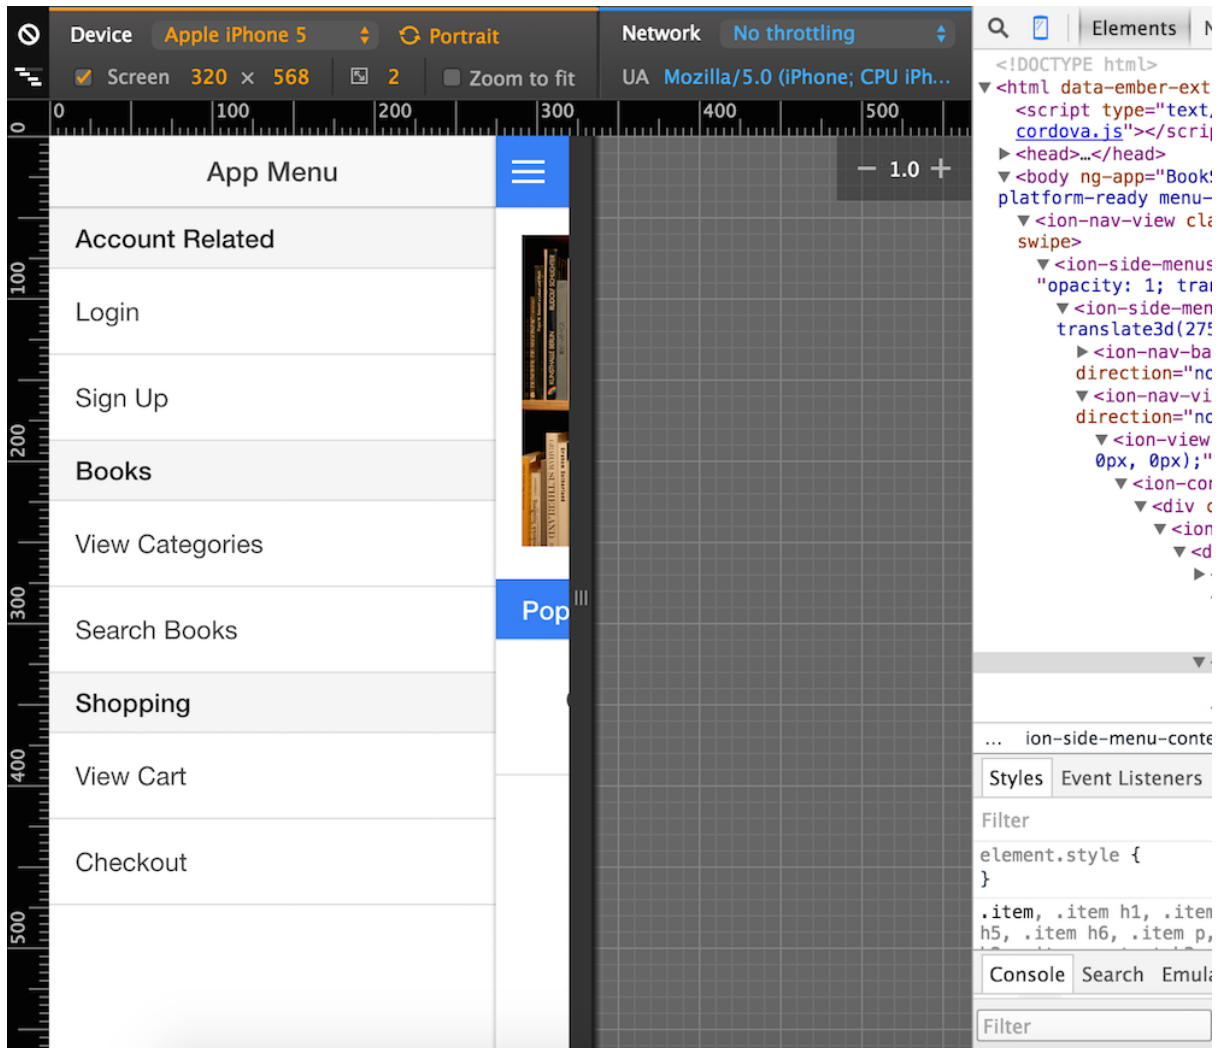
Device Apple iPhone 5 Portrait
Screen 320 × 568 2 Zoom to fit
Network No throttling
UA Mozilla/5.0 (iPhone; CPU iPh…

0 100 200 300 400 500

0 100 200 300 400 500

App Menu
Account Related
Login
Sign Up
Books
View Categories
Search Books
Shopping
View Cart
Checkout

Pop

− 1.0 +

Elements N
<!DOCTYPE html>
▼<html data-ember-ext
<script type="text,
cordova.js"></scri
▶<head>…</head>
▼<body ng-app="Book
platform-ready menu-
▼<ion-nav-view cla
swipe>
▼<ion-side-menus
"opacity: 1; tra
▼<ion-side-men
translate3d(275
▶<ion-nav-ba
direction="no
▼<ion-nav-vi
direction="no
▼<ion-view
0px, 0px);"
▼<ion-co
▼<div c
▼<ion
▼<d
▶

… ion-side-menu-conte
Styles Event Listeners
Filter
element.style {
}
.item, .item h1, .item
h5, .item h6, .item p,
Console Search Emula
Filter